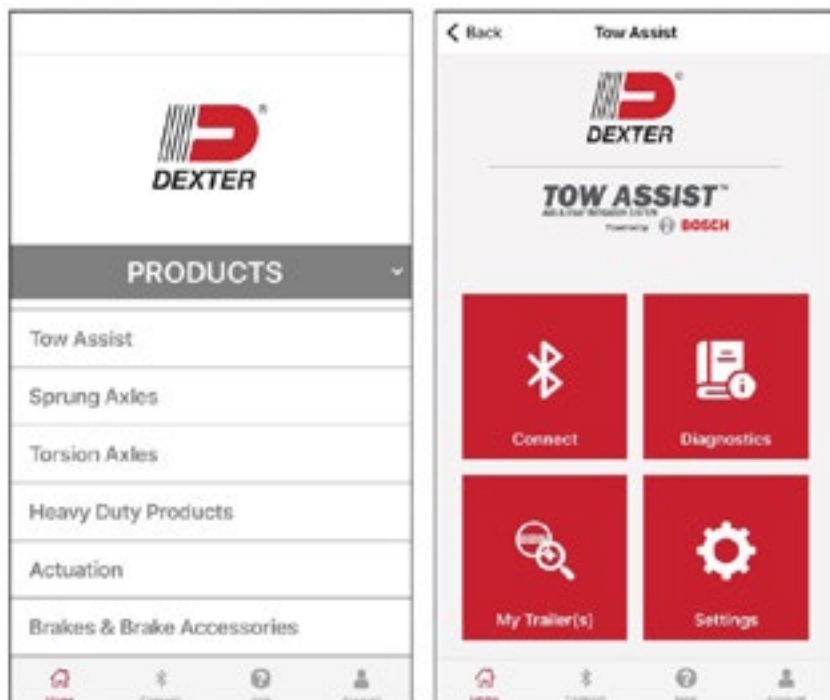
DEXTER

PRODUCTS

Tow Assist

Sprung Axles

Torsion Axles

Heavy Duty Products

Actuation

Brakes & Brake Accessories

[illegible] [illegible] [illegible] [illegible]

< Back Tow Assist

DEXTER

TOW ASSIST™
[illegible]
Powered by BOSCH

Connect

Diagnostics

My Trailer(s)

Settings

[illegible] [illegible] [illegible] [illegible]